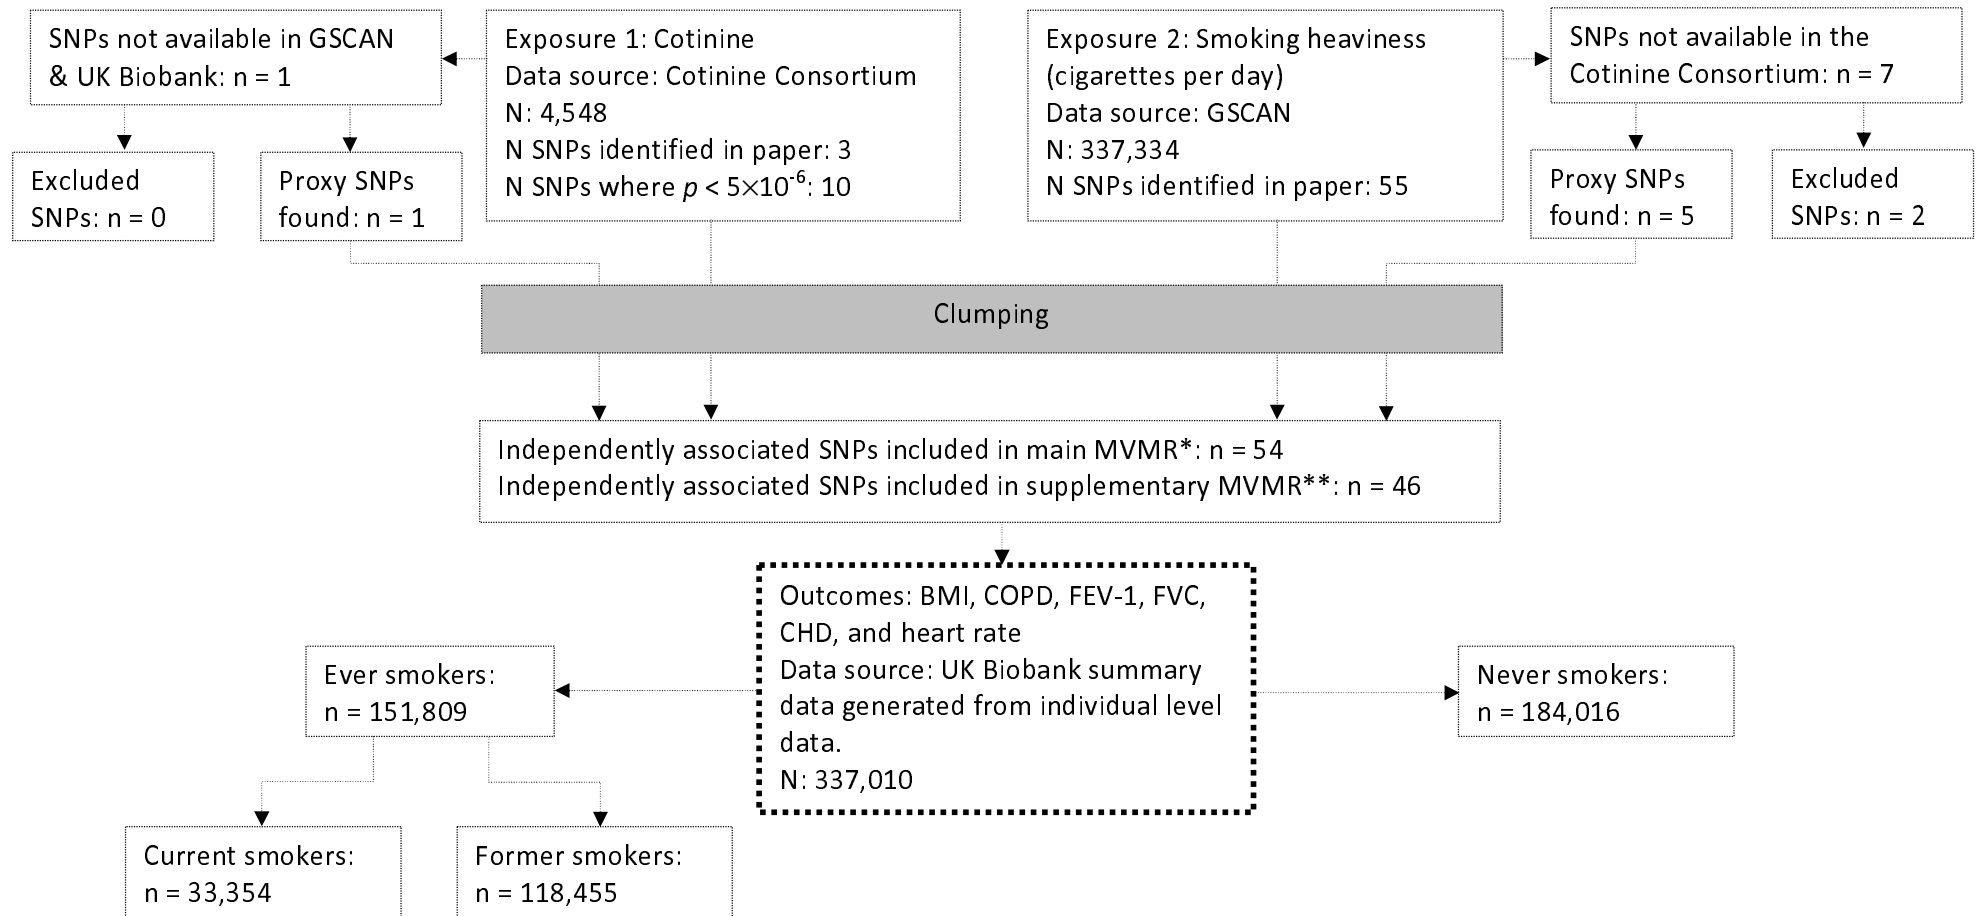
SNPs not available in GSCAN & UK Biobank: n = 1

Exposure 1: Cotinine
Data source: Cotinine Consortium
N: 4,548
N SNPs identified in paper: 3
N SNPs where $p < 5\times10^{-6}$: 10

Exposure 2: Smoking heaviness (cigarettes per day)
Data source: GSCAN
N: 337,334
N SNPs identified in paper: 55

SNPs not available in the Cotinine Consortium: n = 7

Excluded SNPs: n = 0

Proxy SNPs found: n = 1

Proxy SNPs found: n = 5

Excluded SNPs: n = 2

Clumping

Independently associated SNPs included in main MVMR*: n = 54
Independently associated SNPs included in supplementary MVMR**: n = 46

Outcomes: BMI, COPD, FEV-1, FVC, CHD, and heart rate
Data source: UK Biobank summary data generated from individual level data.
N: 337,010

Ever smokers: n = 151,809

Never smokers: n = 184,016

Current smokers: n = 33,354

Former smokers: n = 118,455